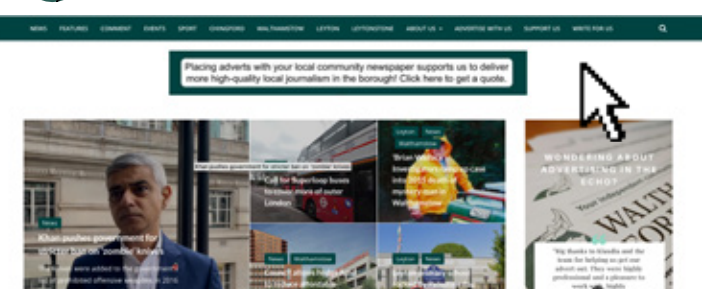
NEWS FEATURES COMMENT EVENTS SPORT CHINGFORD WALTHAMSTOW LEYTON LEYTONSTONE ABOUT US ADVERTISE WITH US SUPPORT US WRITE FOR US

Placing adverts with your local community newspaper supports us to deliver more high-quality local journalism in the borough! Click here to get a quote.

Khan pushes government for stricter ban on 'zombie' knives

News

Khan pushes government for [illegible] ban on 'zombie' knives

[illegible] were added to the government's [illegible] offensive weapons in 2016

Call for Superloop buses to cover more of outer London

Leyton News Walthamstow

'Brian Walker' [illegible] mystery man in Walthamstow

News Walthamstow

Council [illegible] to replace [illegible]

Leyton News

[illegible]

WONDERING ABOUT ADVERTISING IN THE ECHO?

"Big thanks to Claudia and the team for helping us get our advert out. They were highly professional and a pleasure to work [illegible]"

WALTH

Your Independent